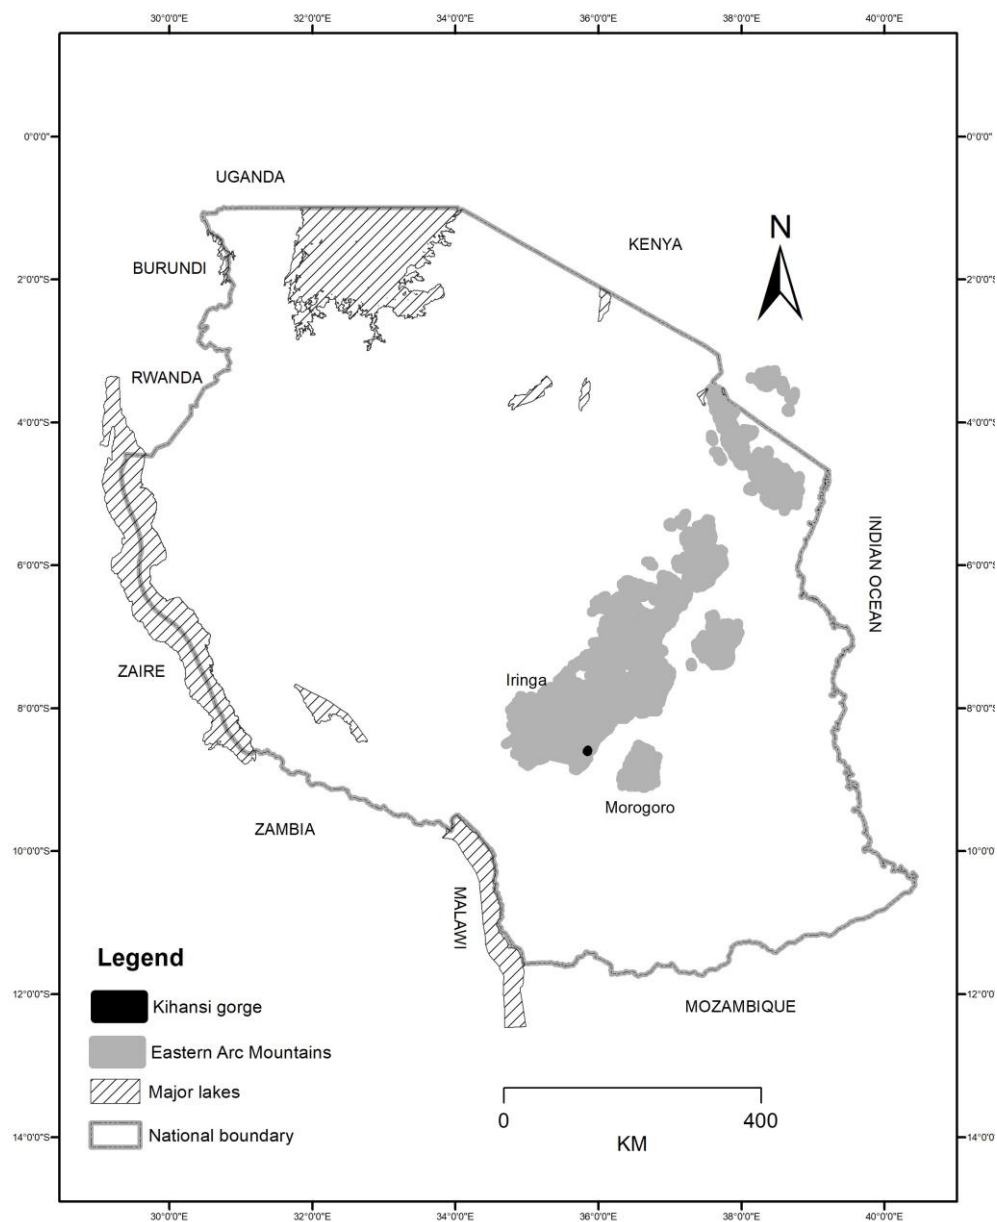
30°0'0"E 32°0'0"E 34°0'0"E 36°0'0"E 38°0'0"E 40°0'0"E

0°0'0" 0°0'0"

UGANDA

KENYA

N

BURUNDI

2°0'0"S 2°0'0"S

RWANDA

4°0'0"S 4°0'0"S

INDIAN OCEAN

6°0'0"S 6°0'0"S

ZAIRE

Iringa

8°0'0"S 8°0'0"S

Morogoro

ZAMBIA

10°0'0"S 10°0'0"

MALAWI

Legend

Kihansi gorge

Eastern Arc Mountains

Major lakes

National boundary

12°0'0"S 12°0'0"

MOZAMBIQUE

0 400

KM

14°0'0"S 14°0'0"

30°0'0"E 32°0'0"E 34°0'0"E 36°0'0"E 38°0'0"E 40°0'0"E